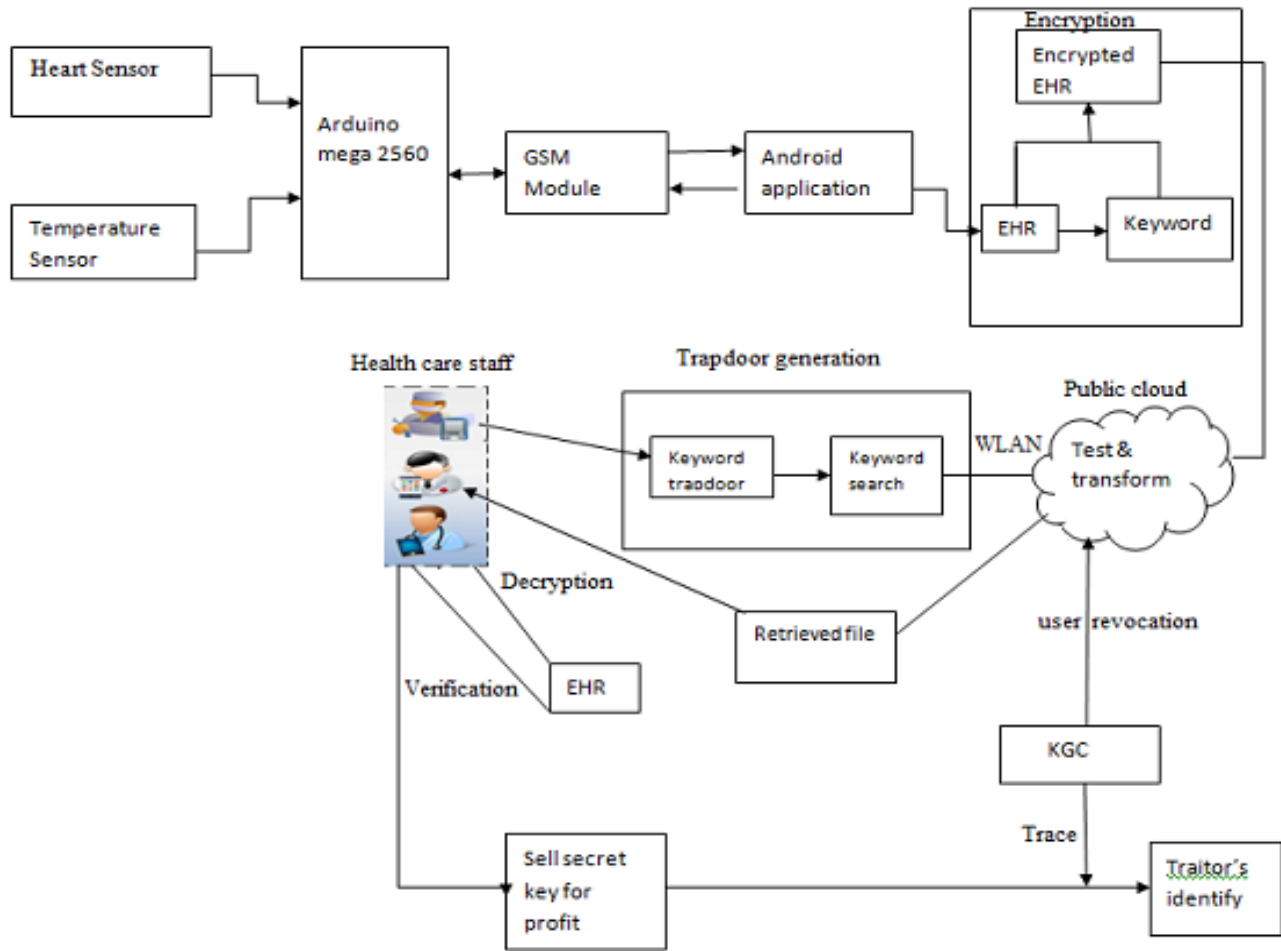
Heart Sensor

Temperature Sensor

Arduino mega 2560

GSM Module

Android application

Encryption

Encrypted EHR

EHR

Keyword

Health care staff

Trapdoor generation

Keyword trapdoor

Keyword search

WLAN

Public cloud

Test & transform

Decryption

Retrieved file

user revocation

Verification

EHR

KGC

Trace

Sell secret key for profit

Traitor's identify